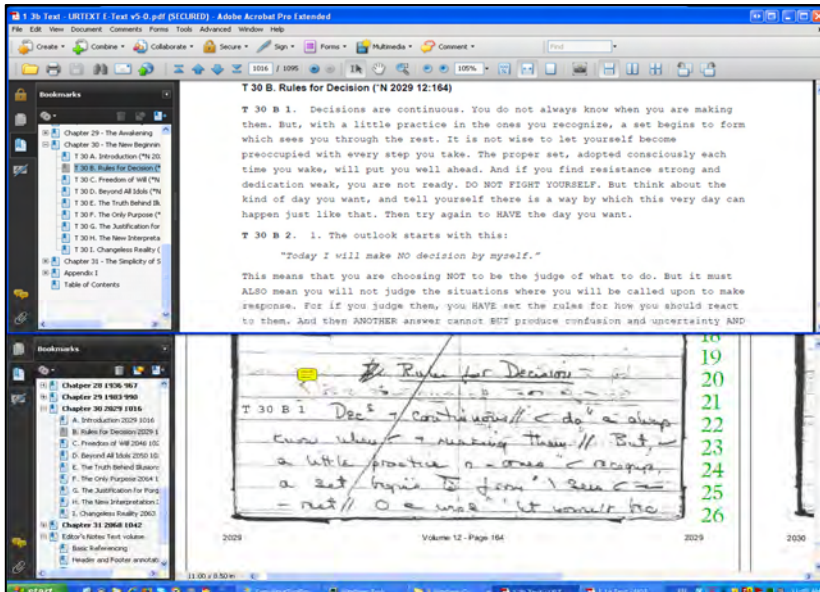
1 3b Text - URTEXT E-Text v5-0.pdf (SECURED) - Adobe Acrobat Pro Extended

File Edit View Document Comments Forms Tools Advanced Window Help

Create Combine Collaborate Secure Sign Forms Multimedia Comment Find

1016 / 1095 105%

Bookmarks

Chapter 29 - The Awakening
Chapter 30 - The New Beginnin
T 30 A. Introduction ("N 20
T 30 B. Rules for Decision ("
T 30 C. Freedom of Will ("N
T 30 D. Beyond All Idols ("N
T 30 E. The Truth Behind Ik
T 30 F. The Only Purpose ("
T 30 G. The Justification for
T 30 H. The New Interpreta
T 30 I. Changeless Reality (
Chapter 31 - The Simplicity of S
Appendix I
Table of Contents

T 30 B. Rules for Decision ("N 2029 12:164)

T 30 B 1. Decisions are continuous. You do not always know when you are making them. But, with a little practice in the ones you recognize, a set begins to form which sees you through the rest. It is not wise to let yourself become preoccupied with every step you take. The proper set, adopted consciously each time you wake, will put you well ahead. And if you find resistance strong and dedication weak, you are not ready. DO NOT FIGHT YOURSELF. But think about the kind of day you want, and tell yourself there is a way by which this very day can happen just like that. Then try again to HAVE the day you want.

T 30 B 2. 1. The outlook starts with this:

"Today I will make NO decision by myself."

This means that you are choosing NOT to be the judge of what to do. But it must ALSO mean you will not judge the situations where you will be called upon to make response. For if you judge them, you HAVE set the rules for how you should react to them. And then ANOTHER answer cannot BUT produce confusion and uncertainty AND

Bookmarks

Chapter 28 1936 967
Chapter 29 1983 990
Chapter 30 2029 1016
A. Introduction 2029 1016
B. Rules for Decision 2029 1
C. Freedom of Will 2046 10
D. Beyond All Idols 2050 10
E. The Truth Behind Illusion
F. The Only Purpose 2064 1
G. The Justification for Forg
H. The New Interpretation
I. Changeless Reality 2063
Chapter 31 2068 1042
Editor's Notes Text volume
Basic Referencing
Header and Footer annotati

19
B. Rules for Decision
20
T 30 B 1 Dec^s - continuous // < do a alwy
21
22
know when - making them. // But, -
23
a little practice n - ones < recogn,
24
a set begin to form \ sees < -
25
- rest // O - wise it wouldn't be
26

2029 Volume 12 - Page 164 2029 2030

11.00 x 8.50 in

start